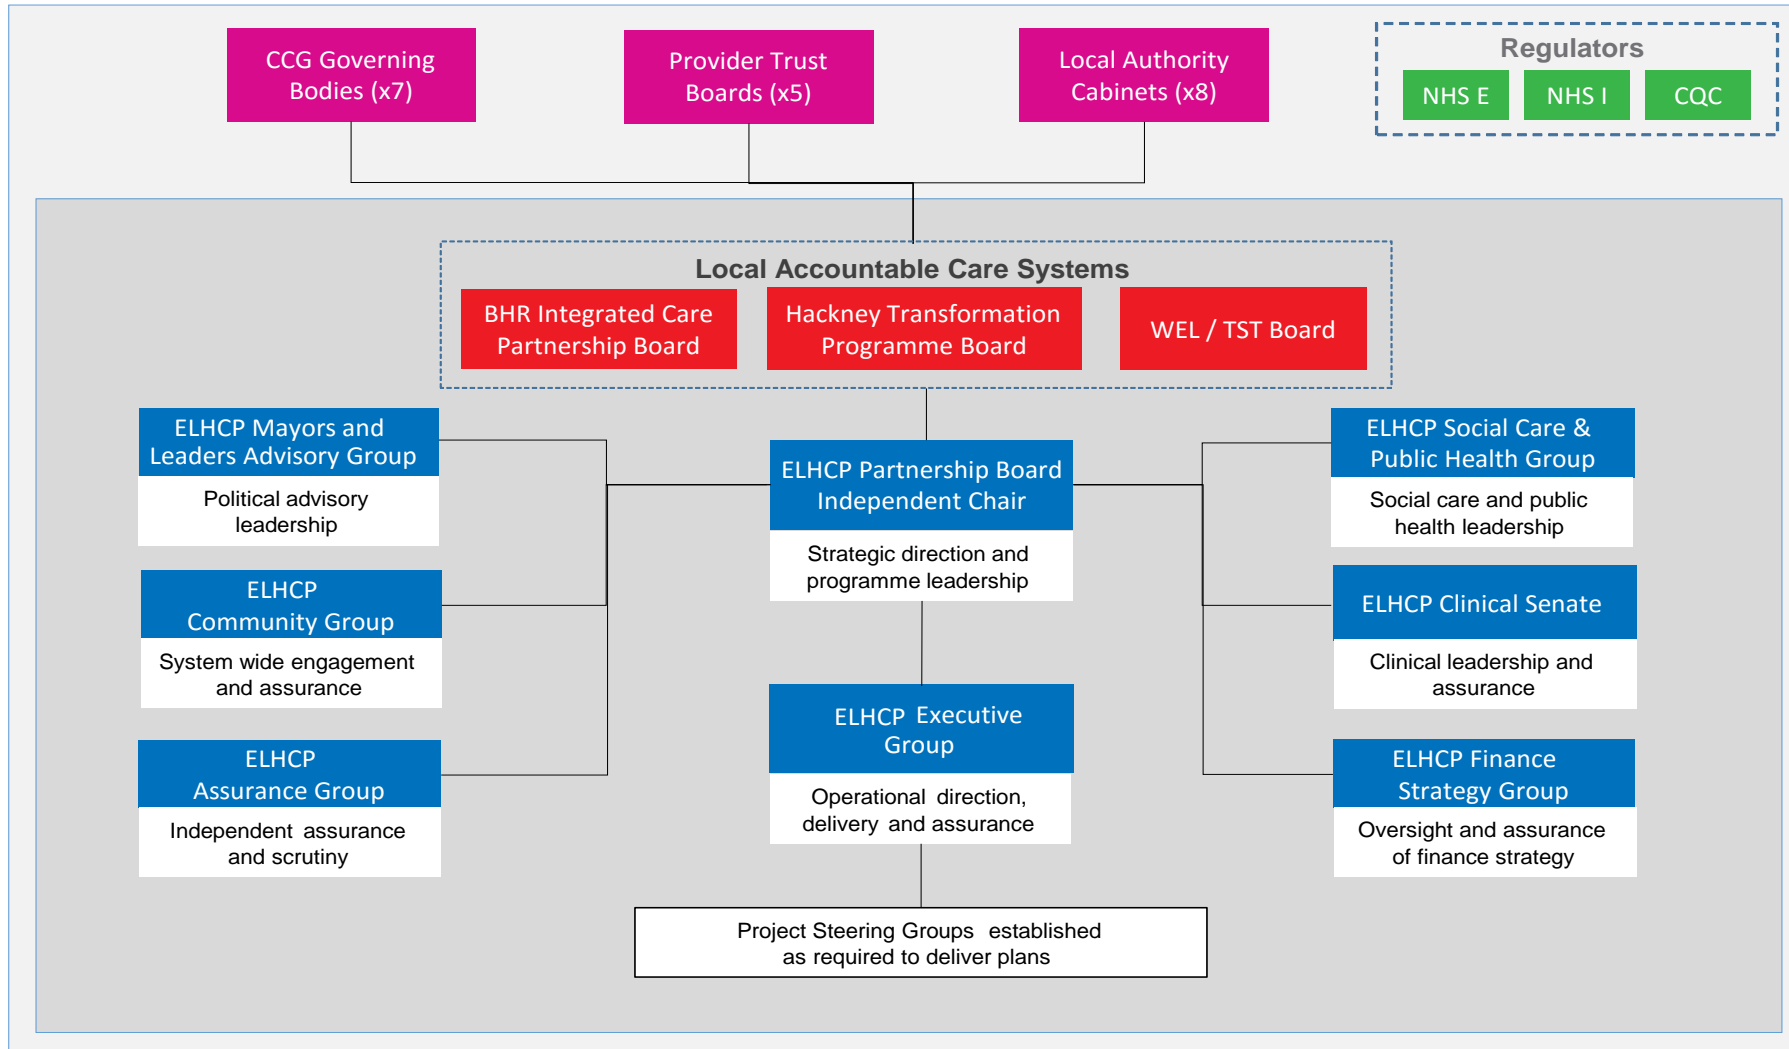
CCG Governing Bodies (x7)

Provider Trust Boards (x5)

Local Authority Cabinets (x8)

Regulators

NHS E

NHS I

CQC

Local Accountable Care Systems

BHR Integrated Care Partnership Board

Hackney Transformation Programme Board

WEL / TST Board

ELHCP Mayors and Leaders Advisory Group

Political advisory leadership

ELHCP Community Group

System wide engagement and assurance

ELHCP Assurance Group

Independent assurance and scrutiny

ELHCP Partnership Board Independent Chair

Strategic direction and programme leadership

ELHCP Executive Group

Operational direction, delivery and assurance

Project Steering Groups established as required to deliver plans

ELHCP Social Care & Public Health Group

Social care and public health leadership

ELHCP Clinical Senate

Clinical leadership and assurance

ELHCP Finance Strategy Group

Oversight and assurance of finance strategy